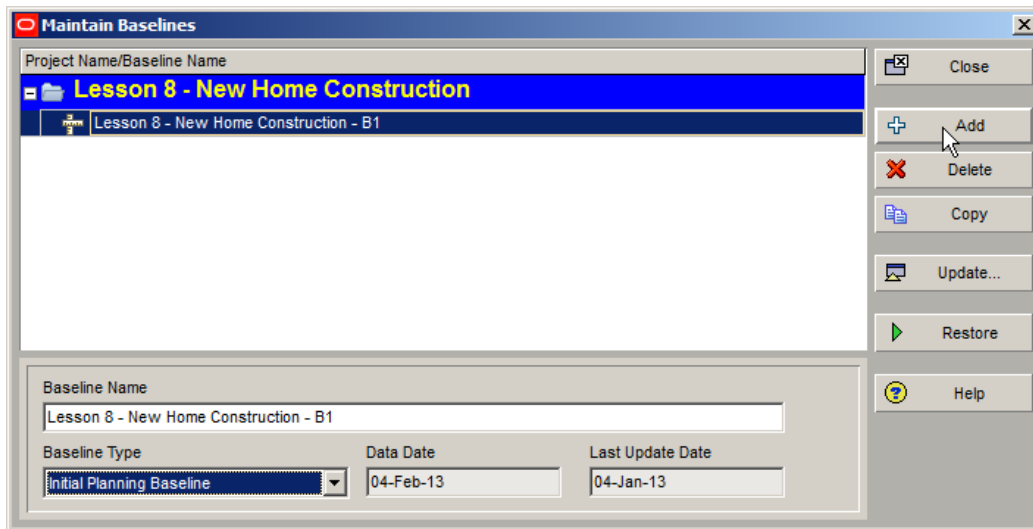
Maintain Baselines

Project Name/Baseline Name

Lesson 8 - New Home Construction

Lesson 8 - New Home Construction - B1

Close

Add

Delete

Copy

Update...

Restore

Help

Baseline Name

Lesson 8 - New Home Construction - B1

Baseline Type

Initial Planning Baseline

Data Date

04-Feb-13

Last Update Date

04-Jan-13